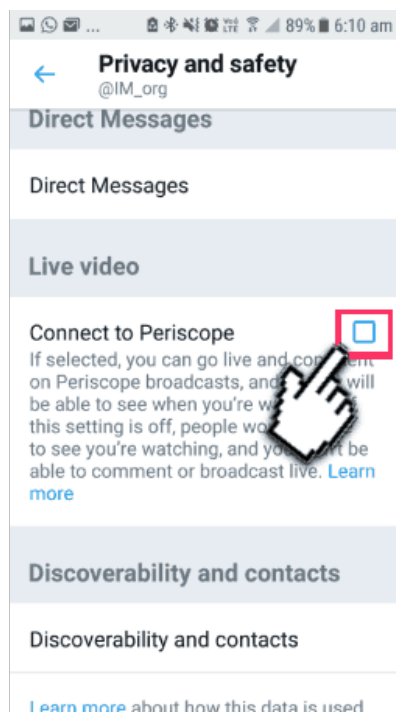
89% 6:10 am

Privacy and safety
@IM_org

Direct Messages

Direct Messages

Live video

Connect to Periscope
If selected, you can go live and co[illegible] on Periscope broadcasts, and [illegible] will be able to see when you're w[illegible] of this setting is off, people wo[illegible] to see you're watching, and yo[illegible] be able to comment or broadcast live. Learn more

Discoverability and contacts

Discoverability and contacts

Learn more about how this data is used